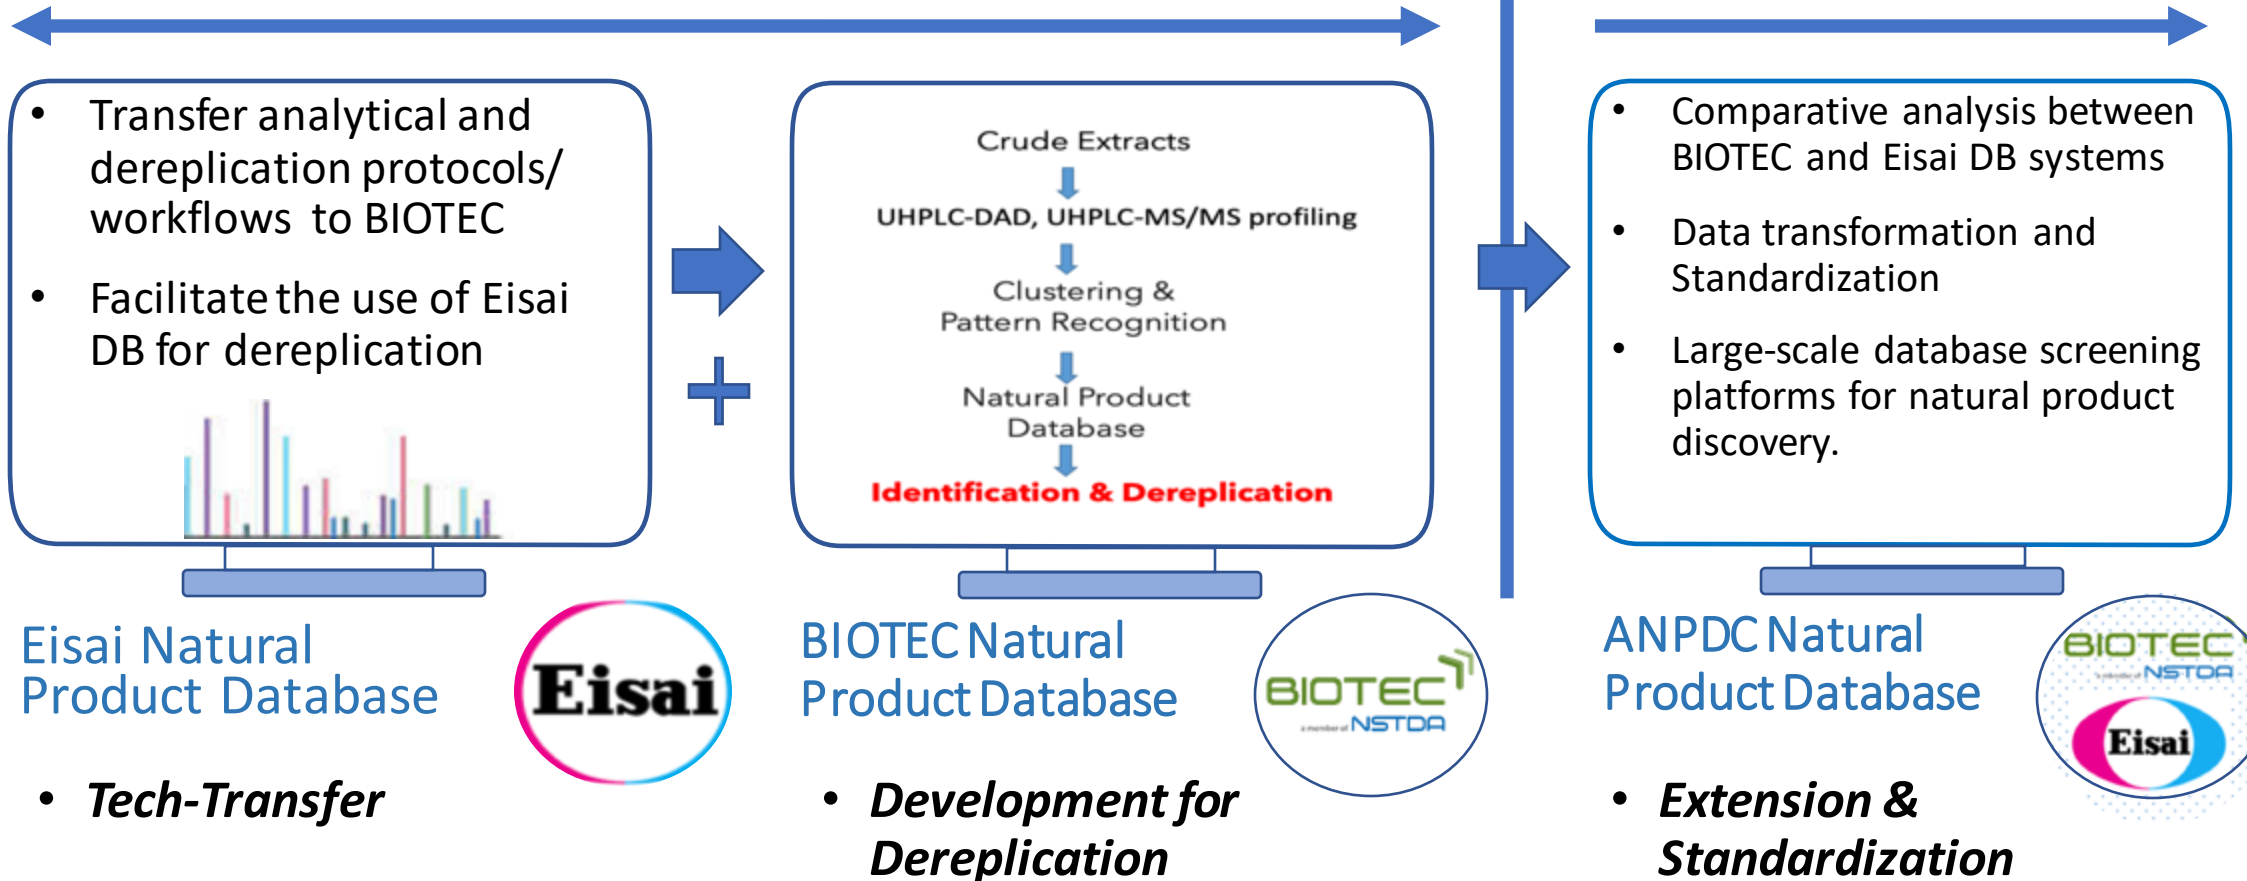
• Transfer analytical and dereplication protocols/ workflows to BIOTEC

• Facilitate the use of Eisai DB for dereplication

Crude Extracts

UHPLC-DAD, UHPLC-MS/MS profiling

Clustering & Pattern Recognition

Natural Product Database

Identification & Dereplication

• Comparative analysis between BIOTEC and Eisai DB systems

• Data transformation and Standardization

• Large-scale database screening platforms for natural product discovery.

Eisai Natural Product Database

Eisai

• Tech-Transfer

BIOTEC Natural Product Database

BIOTEC a member of NSTDA

• Development for Dereplication

ANPDC Natural Product Database

BIOTEC a member of NSTDA

Eisai

• Extension & Standardization